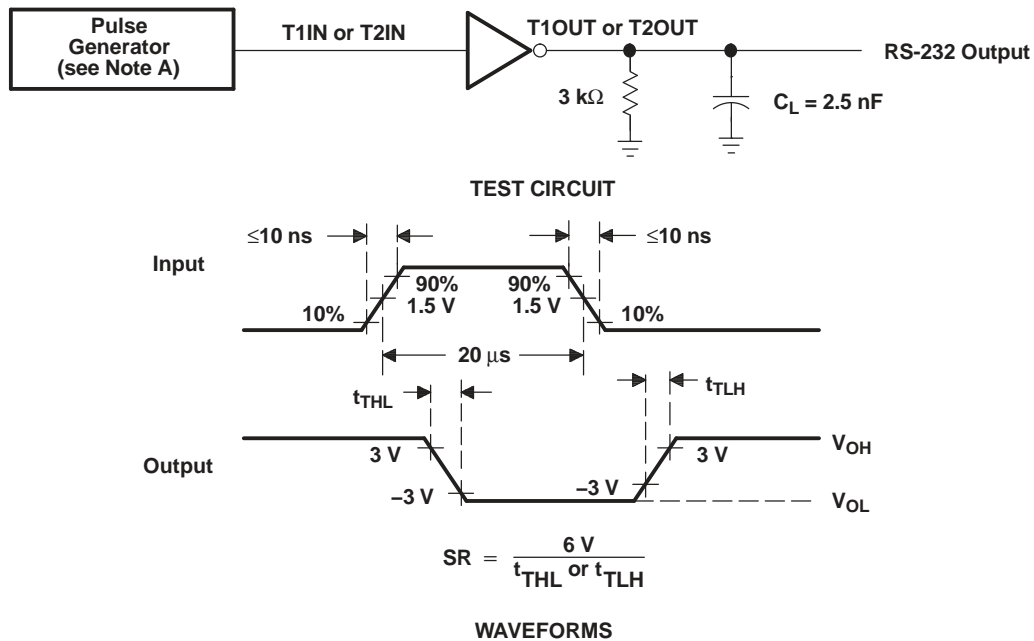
Pulse Generator (see Note A)

T1IN or T2IN

T1OUT or T2OUT

RS-232 Output

3 kΩ

$C_L$ = 2.5 nF

TEST CIRCUIT

≤10 ns

≤10 ns

Input

90%
1.5 V

90%
1.5 V

10%

10%

20 μs

$t_{THL}$

$t_{TLH}$

Output

3 V

3 V

$V_{OH}$

–3 V

–3 V

$V_{OL}$

$SR = \frac{6 V}{t_{THL} \text{ or } t_{TLH}}$

WAVEFORMS